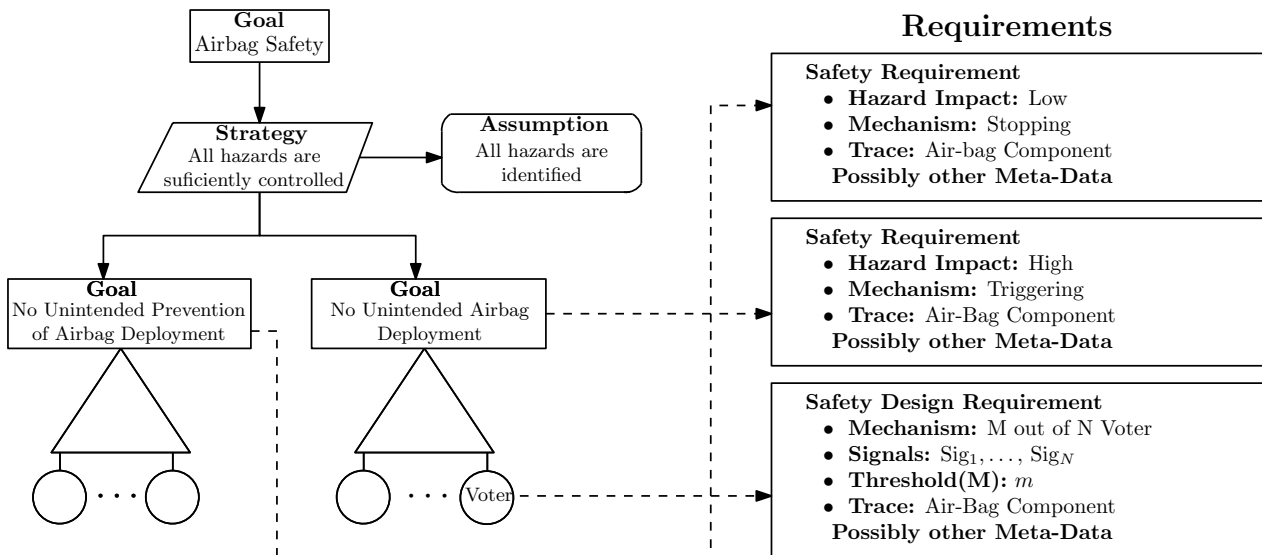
Goal
Airbag Safety

Strategy
All hazards are suficiently controlled

Assumption
All hazards are identified

Goal
No Unintended Prevention of Airbag Deployment

Goal
No Unintended Airbag Deployment

...

... Voter

Requirements

Safety Requirement
- Hazard Impact: Low
- Mechanism: Stopping
- Trace: Air-bag Component
Possibly other Meta-Data

Safety Requirement
- Hazard Impact: High
- Mechanism: Triggering
- Trace: Air-Bag Component
Possibly other Meta-Data

Safety Design Requirement
- Mechanism: M out of N Voter
- Signals: $\mathrm{Sig}_1, \ldots, \mathrm{Sig}_N$
- Threshold(M): $m$
- Trace: Air-Bag Component
Possibly other Meta-Data